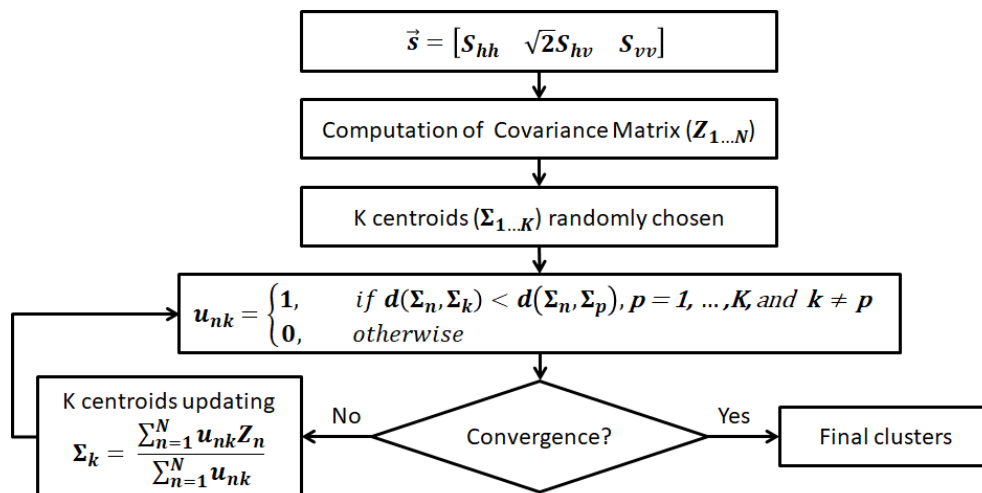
$\vec{s} = [S_{hh} \quad \sqrt{2}S_{hv} \quad S_{vv}]$

Computation of Covariance Matrix ($Z_{1...N}$)

K centroids ($\Sigma_{1...K}$) randomly chosen

$u_{nk} = \begin{cases} 1, & if\ d(\Sigma_n, \Sigma_k) < d(\Sigma_n, \Sigma_p), p = 1, ..., K, and\ k \neq p \\ 0, & otherwise \end{cases}$

K centroids updating
$\Sigma_k = \frac{\sum_{n=1}^{N} u_{nk} Z_n}{\sum_{n=1}^{N} u_{nk}}$

No

Convergence?

Yes

Final clusters